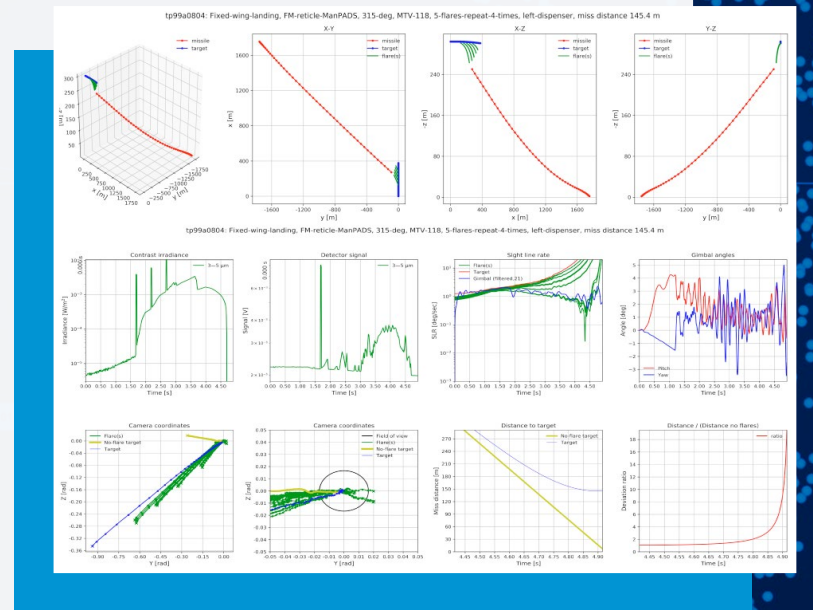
tp99a0804: Fixed-wing-landing, FM-reticle-ManPADS, 315-deg, MTV-118, 5-flares-repeat-4-times, left-dispenser, miss distance 145.4 m

missile
target

X-Y
missile
target
flare(s)
x [m]
y [m]
1600
1200
800
400
0
-1600
-1200
-800
-400
0

X-Z
missile
target
flare(s)
-z [m]
x [m]
240
160
80
0
0
400
800
1200
1600

Y-Z
missile
target
flare(s)
-z [m]
y [m]
240
160
80
0
-1600
-1200
-800
-400
0

tp99a0804: Fixed-wing-landing, FM-reticle-ManPADS, 315-deg, MTV-118, 5-flares-repeat-4-times, left-dispenser, miss distance 145.4 m

Contrast irradiance
3~5 μm
Irradiance [W/m²]
Time [s]

Detector signal
3~5 μm
Signal [V]
Time [s]

Sight line rate
Flare(s)
Target
Gimbal (filtered 21)
Time [s]

Gimbal angles
Pitch
Yaw
Angle [deg]
Time [s]

Camera coordinates
Flare(s)
No-flare target
Target
Z [rad]
Y [rad]

Camera coordinates
Field of view
Flare(s)
No-flare target
Target
Z [rad]
Y [rad]

Distance to target
No-flare target
Target
Miss distance [m]
Time [s]

Distance / (Distance no flares)
ratio
Deviation ratio
Time [s]